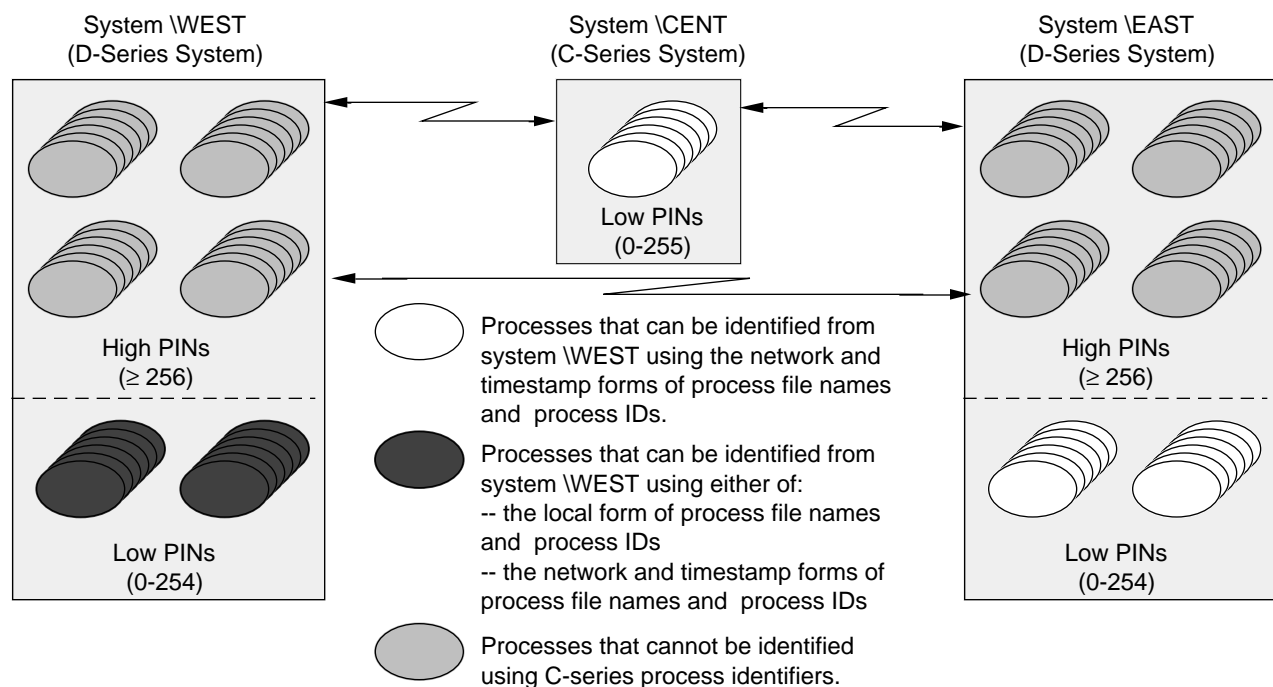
System \WEST
(D-Series System)

System \CENT
(C-Series System)

System \EAST
(D-Series System)

Low PINs
(0-255)

High PINs
($\geq$ 256)

Low PINs
(0-254)

High PINs
($\geq$ 256)

Low PINs
(0-254)

Processes that can be identified from system \WEST using the network and timestamp forms of process file names and process IDs.

Processes that can be identified from system \WEST using either of:
-- the local form of process file names and process IDs
-- the network and timestamp forms of process file names and process IDs

Processes that cannot be identified using C-series process identifiers.